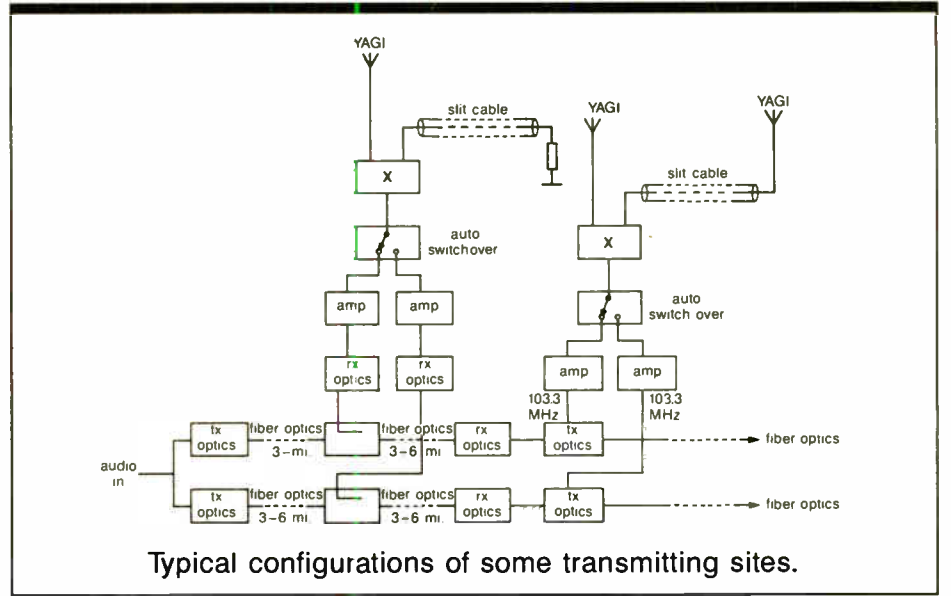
YAGI

slit cable

X

auto switchover

amp

amp

rx optics

rx optics

YAGI

YAGI

slit cable

X

auto switch over

amp

amp

103.3 MHz

103.3 MHz

audio in

tx optics

fiber optics 3-mi.

fiber optics 3-6 mi.

rx optics

tx optics

fiber optics

tx optics

fiber optics 3-6 mi.

fiber optics 3-6 mi.

rx optics

tx optics

fiber optics

Typical configurations of some transmitting sites.